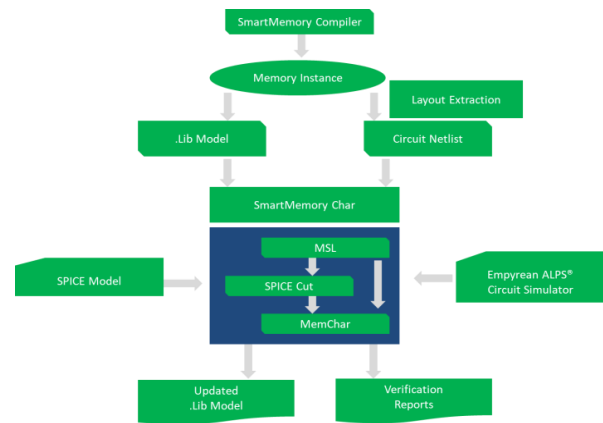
SmartMemory Compiler

Memory Instance

Layout Extraction

.Lib Model

Circuit Netlist

SmartMemory Char

MSL

SPICE Model

SPICE Cut

Empyrean ALPS®
Circuit Simulator

MemChar

Updated
.Lib Model

Verification
Reports